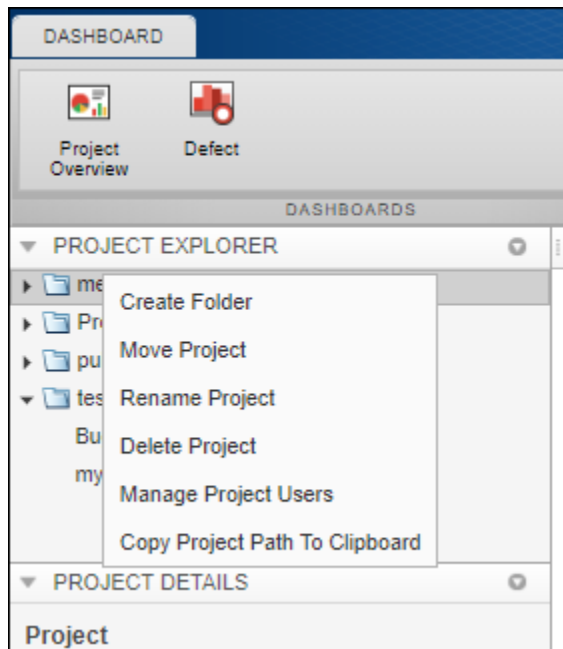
DASHBOARD

Project Overview

Defect

DASHBOARDS

PROJECT EXPLORER

me

Pr

pu

tes

Bu

my

Create Folder

Move Project

Rename Project

Delete Project

Manage Project Users

Copy Project Path To Clipboard

PROJECT DETAILS

Project